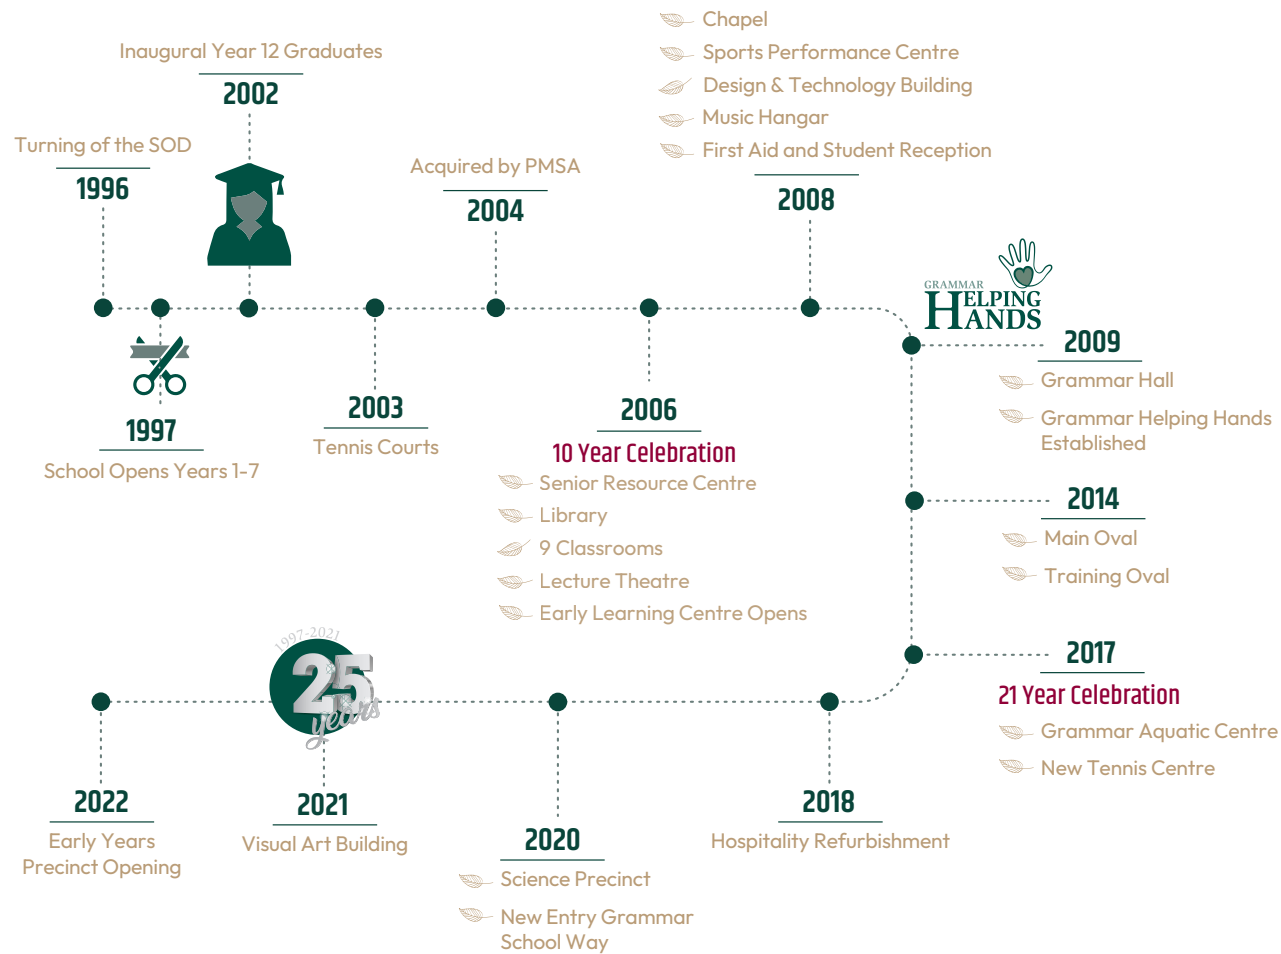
Turning of the SOD
1996

Inaugural Year 12 Graduates
2002

Acquired by PMSA
2004

Chapel
Sports Performance Centre
Design & Technology Building
Music Hangar
First Aid and Student Reception
2008

1997
School Opens Years 1-7

2003
Tennis Courts

2006
10 Year Celebration
Senior Resource Centre
Library
9 Classrooms
Lecture Theatre
Early Learning Centre Opens

GRAMMAR HELPING HANDS

2009
Grammar Hall
Grammar Helping Hands Established

2014
Main Oval
Training Oval

2017
21 Year Celebration
Grammar Aquatic Centre
New Tennis Centre

1997-2021
25 years

2022
Early Years Precinct Opening

2021
Visual Art Building

2020
Science Precinct
New Entry Grammar School Way

2018
Hospitality Refurbishment